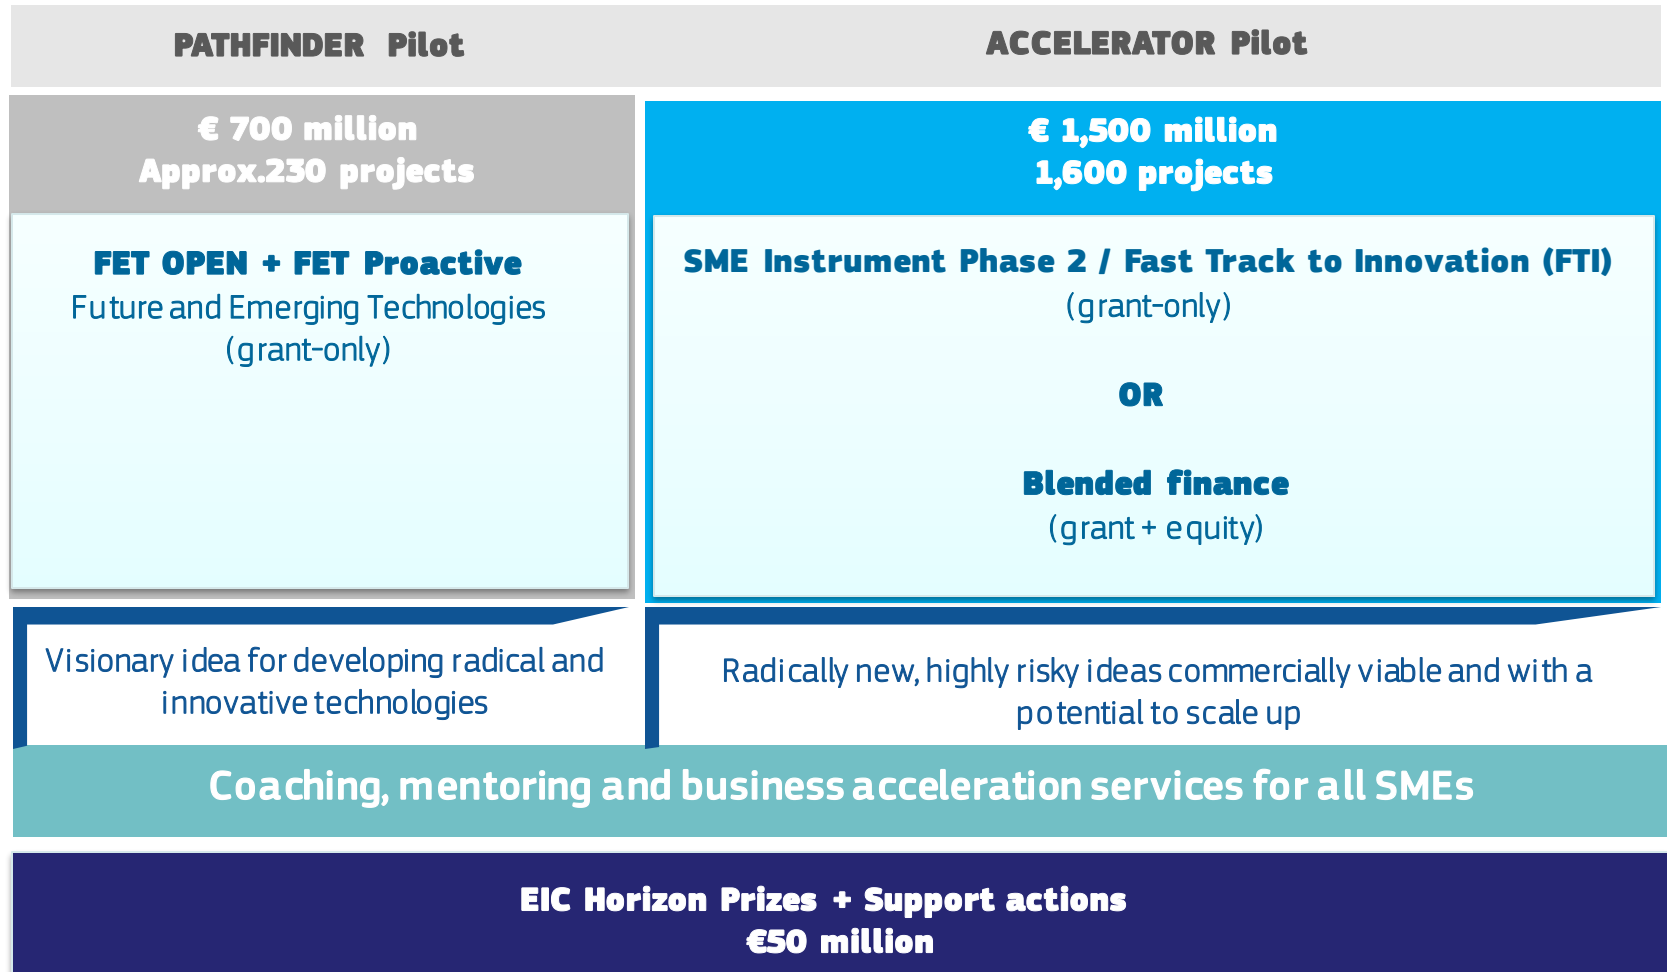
PATHFINDER Pilot

ACCELERATOR Pilot

€ 700 million
Approx.230 projects

FET OPEN + FET Proactive
Future and Emerging Technologies
(grant-only)

€ 1,500 million
1,600 projects

SME Instrument Phase 2 / Fast Track to Innovation (FTI)
(grant-only)

OR

Blended finance
(grant + equity)

Visionary idea for developing radical and innovative technologies

Radically new, highly risky ideas commercially viable and with a potential to scale up

Coaching, mentoring and business acceleration services for all SMEs

EIC Horizon Prizes + Support actions
€50 million